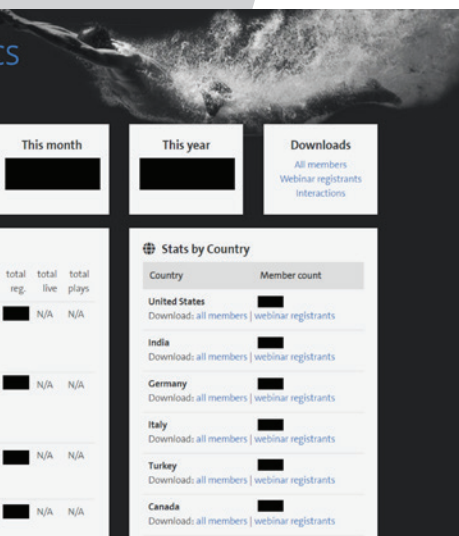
ts

This month

This year

Downloads
All members
Webinar registrants
Interactions

| total reg. | total live | total plays |
|---|---|---|
| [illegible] | N/A | N/A |
| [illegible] | N/A | N/A |
| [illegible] | N/A | N/A |
| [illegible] | N/A | N/A |

Stats by Country

| Country | Member count |
|---|---|
| United States<br>Download: all members \| webinar registrants | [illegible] |
| India<br>Download: all members \| webinar registrants | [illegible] |
| Germany<br>Download: all members \| webinar registrants | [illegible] |
| Italy<br>Download: all members \| webinar registrants | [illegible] |
| Turkey<br>Download: all members \| webinar registrants | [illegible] |
| Canada<br>Download: all members \| webinar registrants | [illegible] |